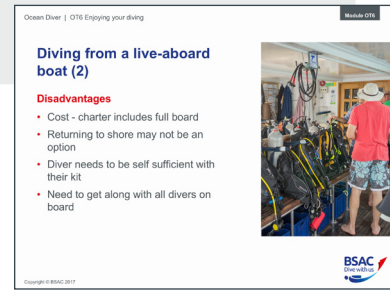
Ocean Diver | OT6 Enjoying your diving

Module OT6

Diving from a live-aboard boat (2)

Disadvantages

- Cost - charter includes full board
- Returning to shore may not be an option
- Diver needs to be self sufficient with their kit
- Need to get along with all divers on board

BSAC
Dive with us

Copyright © BSAC 2017